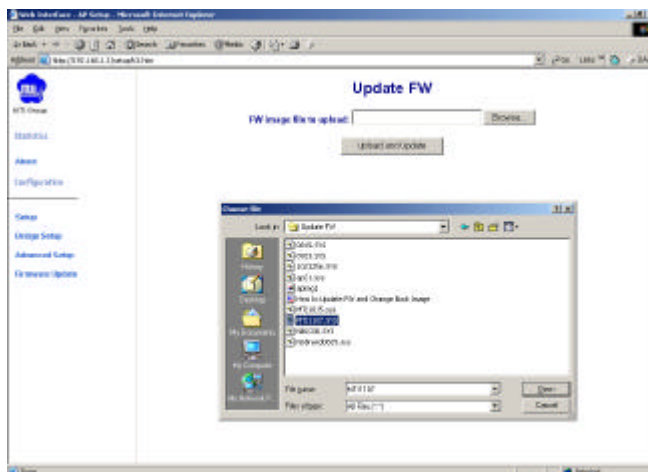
Web Interface - AP Setup - Microsoft Internet Explorer

File Edit View Favorites Tools Help

Back Search Favorites Media

Address http://192.168.1.1/setup/fi.htm

Go Links

MTI Group

Statistics

About

Configuration

Setup

Bridge Setup

Advanced Setup

Firmware Update

Update FW

FW image file to upload:

Browse...

Upload and Update

Choose file

Look in: Update FW

History

Desktop

My Documents

My Computer

My Network P...

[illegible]

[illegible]

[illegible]

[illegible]

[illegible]

How to Update FW and Change Boot Image

MTI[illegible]

MTI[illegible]

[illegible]

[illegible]

File name: MTI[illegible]

Files of type: All Files (*.*)

Open

Cancel

Done

Internet